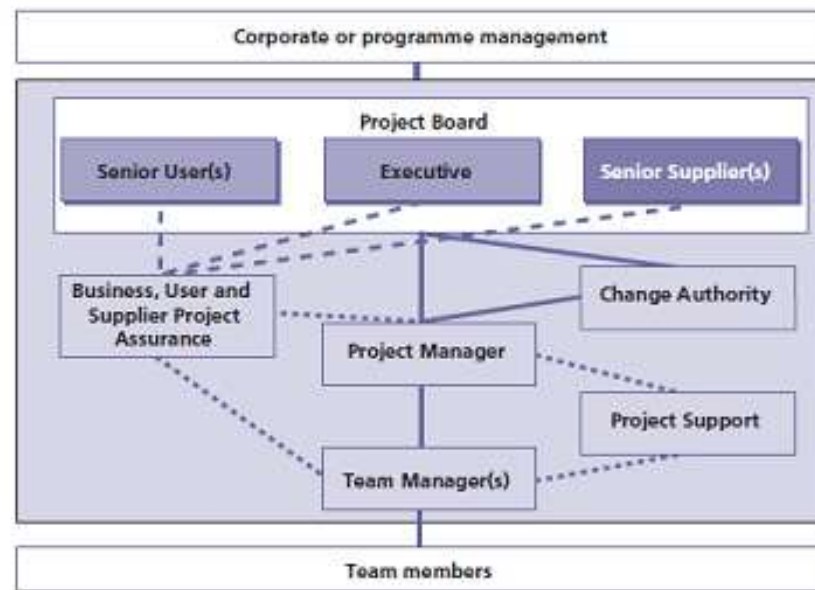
Corporate or programme management

Project Board

Senior User(s)

Executive

Senior Supplier(s)

Business, User and Supplier Project Assurance

Change Authority

Project Manager

Project Support

Team Manager(s)

Team members